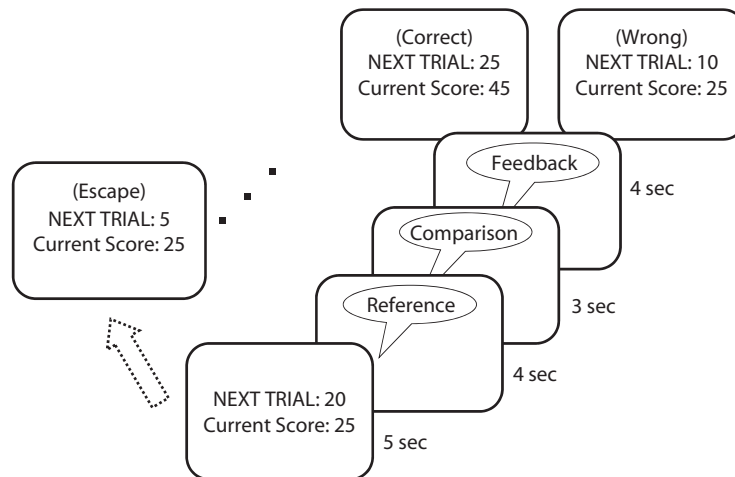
(Correct)
NEXT TRIAL: 25
Current Score: 45

(Wrong)
NEXT TRIAL: 10
Current Score: 25

(Escape)
NEXT TRIAL: 5
Current Score: 25

Feedback

4 sec

Comparison

3 sec

Reference

4 sec

NEXT TRIAL: 20
Current Score: 25

5 sec